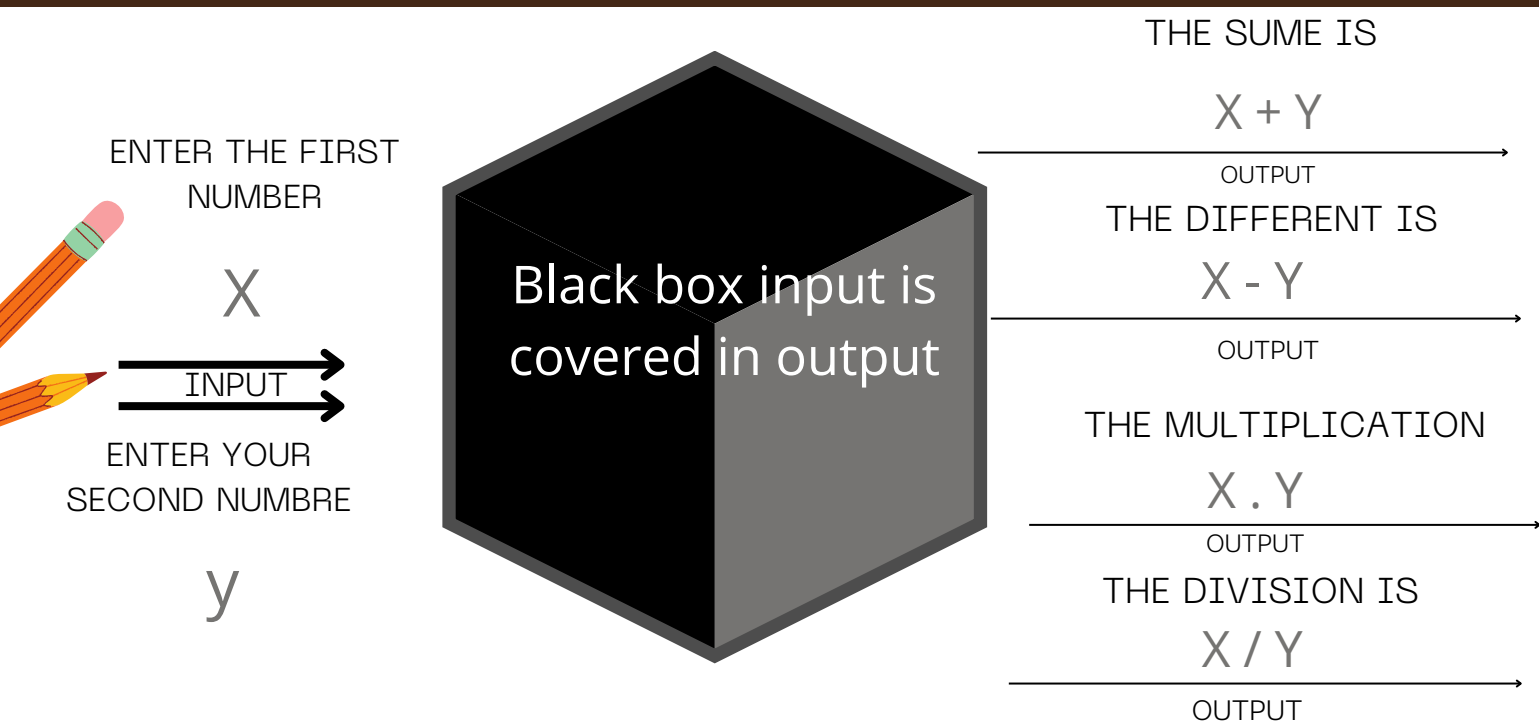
ENTER THE FIRST NUMBER

X

INPUT

ENTER YOUR SECOND NUMBRE

y

Black box input is covered in output

THE SUME IS

X + Y

OUTPUT

THE DIFFERENT IS

X - Y

OUTPUT

THE MULTIPLICATION

X . Y

OUTPUT

THE DIVISION IS

X / Y

OUTPUT